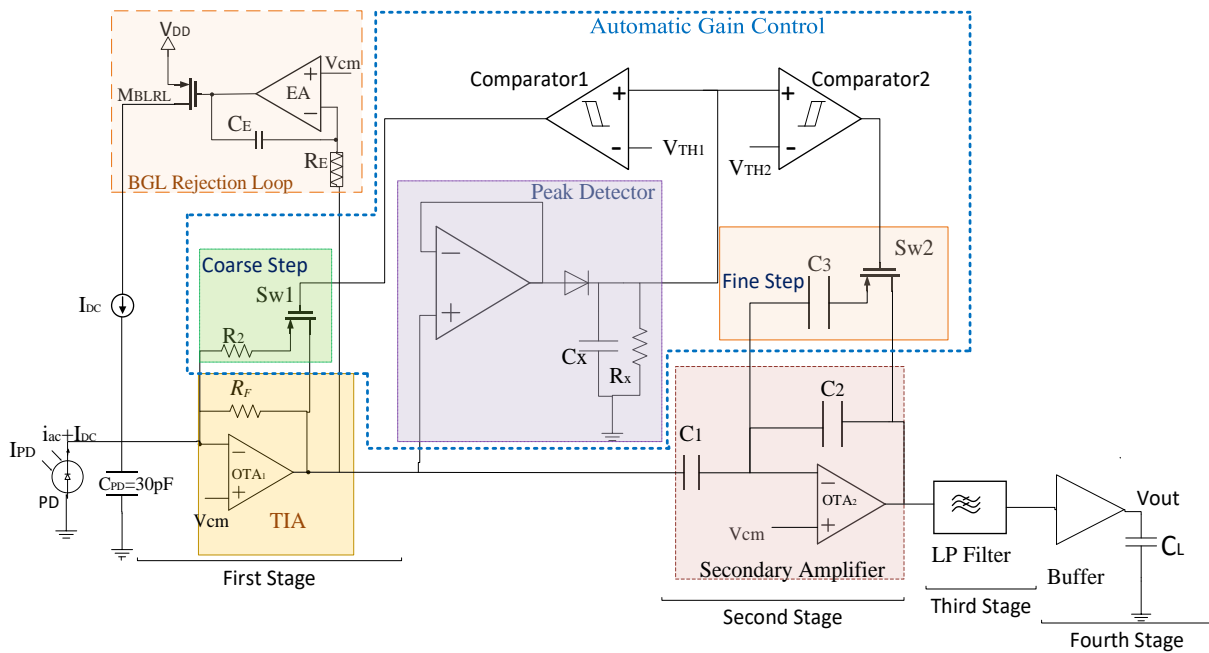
Automatic Gain Control

$V_{DD}$

Vcm

+

EA

−

$M_{BLRL}$

$C_E$

$R_E$

BGL Rejection Loop

Comparator1

+

−

$V_{TH1}$

Comparator2

+

−

$V_{TH2}$

Peak Detector

−

+

Cx

$R_x$

Coarse Step

Sw1

$R_2$

$I_{DC}$

Fine Step

$C_3$

Sw2

$R_F$

$i_{ac}+I_{DC}$

$I_{PD}$

PD

$C_{PD}$=30pF

−

$OTA_1$

+

Vcm

TIA

First Stage

$C_1$

$C_2$

−

$OTA_2$

+

Vcm

Secondary Amplifier

Second Stage

LP Filter

Third Stage

Buffer

Vout

$C_L$

Fourth Stage